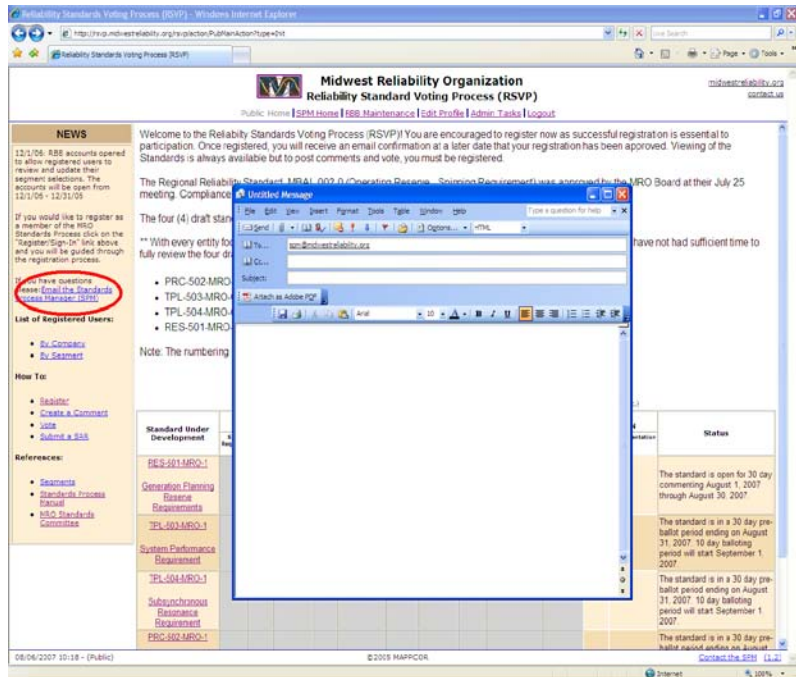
Reliability Standards Voting Process (RSVP) - Windows Internet Explorer

http://rsvp.midwestreliability.org/rsvp/action/PubMainAction?type=list

Live Search

Reliability Standards Voting Process (RSVP)

Page · Tools ·

Midwest Reliability Organization
Reliability Standard Voting Process (RSVP)

midwestreliability.org
contact us

Public Home | SPM Home | RBB Maintenance | Edit Profile | Admin Tasks | Logout

NEWS

12/1/06: RBB accounts opened to allow registered users to review and update their segment selections. The accounts will be open from 12/1/06 - 12/31/06

If you would like to register as a member of the MRO Standards Process click on the "Register/Sign-In" link above and you will be guided through the registration process.

If you have questions please: Email the Standards Process Manager (SPM)

List of Registered Users:

• By Company
• By Segment

How To:

• Register
• Create a Comment
• Vote
• Submit a SAR

References:

• Segments
• Standards Process Manual
• MRO Standards Committee

Welcome to the Reliability Standards Voting Process (RSVP)! You are encouraged to register now as successful registration is essential to participation. Once registered, you will receive an email confirmation at a later date that your registration has been aporoved. Viewing of the Standards is always available but to post comments and vote, you must be registered.

The Regional Reliability Standard, MRAL 002.0 (Operating Reserve - Spinning Requirement) was approved by the MRO Board at their July 25 meeting. Compliance

The four (4) draft stan

** With every entity fo fully review the four dr

have not had sufficient time to

• PRC-502-MRO-
• TPL-503-MRO-
• TPL-504-MRO-
• RES-501-MRO-

Note: The numbering

Untitled Message

File Edit View Insert Format Tools Table Window Help
Type a question for help

Send | Options... | HTML

To... spm@midwestreliability.org
Cc...
Subject:

Attach as Adobe PDF

Arial 10 B I U

| Standard Under Development | | Status |
|---|---|---|
| RES-501-MRO-1 Generation Planning Reserve Requirements | | The standard is open for 30 day commenting August 1, 2007 through August 30, 2007. |
| TPL-503-MRO-1 System Performance Requirement | | The standard is in a 30 day pre-ballot period ending on August 31, 2007. 10 day balloting period will start September 1, 2007. |
| TPL-504-MRO-1 Subsynchronous Resonance Requirement | | The standard is in a 30 day pre-ballot period ending on August 31, 2007. 10 day balloting period will start September 1, 2007. |
| PRC-502-MRO-1 | | The standard is in a 30 day pre-ballot period ending on August |

08/06/2007 10:18 - (Public)
©2005 MAPPCOR
Contact the SPM (1.2)

Internet
100%